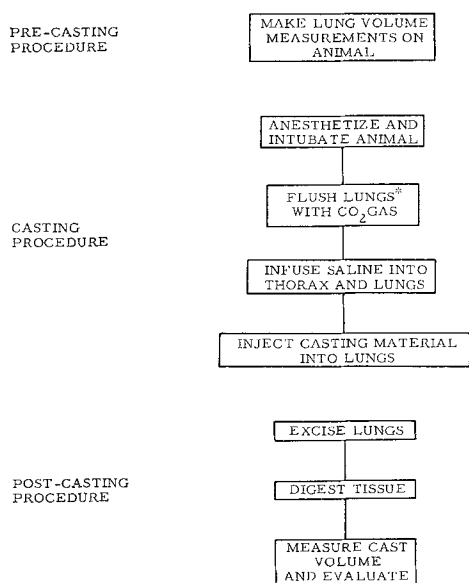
PRE-CASTING PROCEDURE

MAKE LUNG VOLUME MEASUREMENTS ON ANIMAL

CASTING PROCEDURE

ANESTHETIZE AND INTUBATE ANIMAL

FLUSH LUNGS* WITH $CO_2$ GAS

INFUSE SALINE INTO THORAX AND LUNGS

INJECT CASTING MATERIAL INTO LUNGS

POST-CASTING PROCEDURE

EXCISE LUNGS

DIGEST TISSUE

MEASURE CAST VOLUME AND EVALUATE